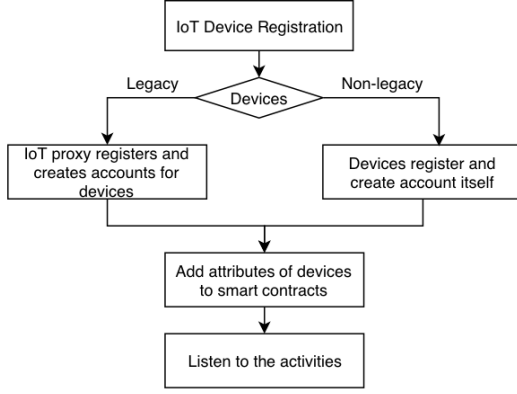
IoT Device Registration

Legacy

Devices

Non-legacy

IoT proxy registers and creates accounts for devices

Devices register and create account itself

Add attributes of devices to smart contracts

Listen to the activities